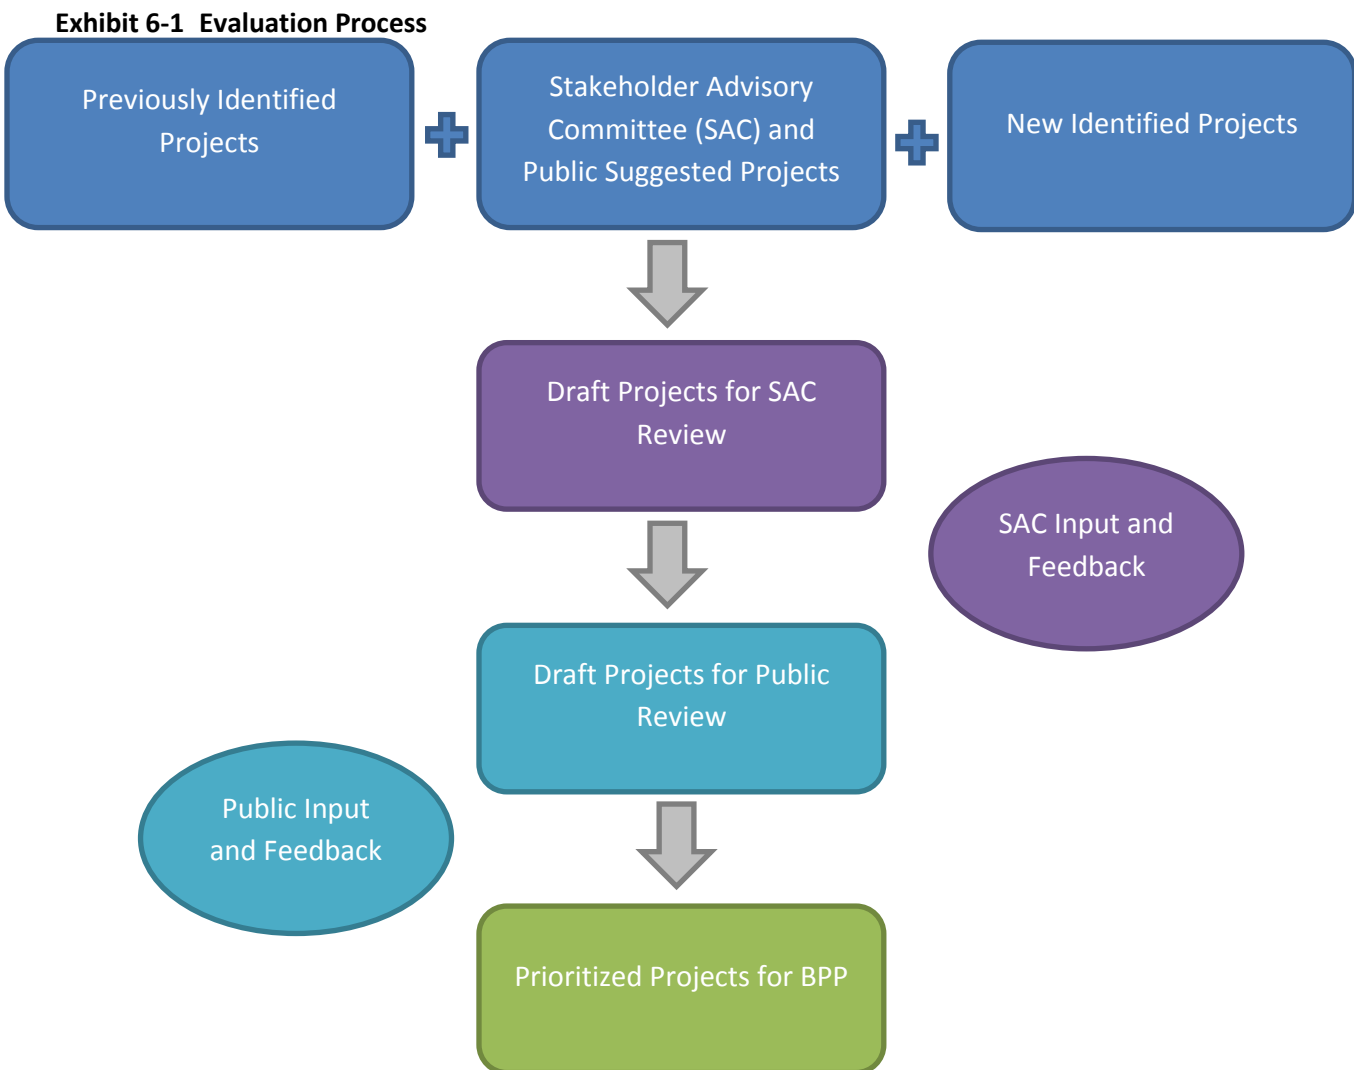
Exhibit 6-1 Evaluation Process

Previously Identified Projects

Stakeholder Advisory Committee (SAC) and Public Suggested Projects

New Identified Projects

Draft Projects for SAC Review

SAC Input and Feedback

Draft Projects for Public Review

Public Input and Feedback

Prioritized Projects for BPP